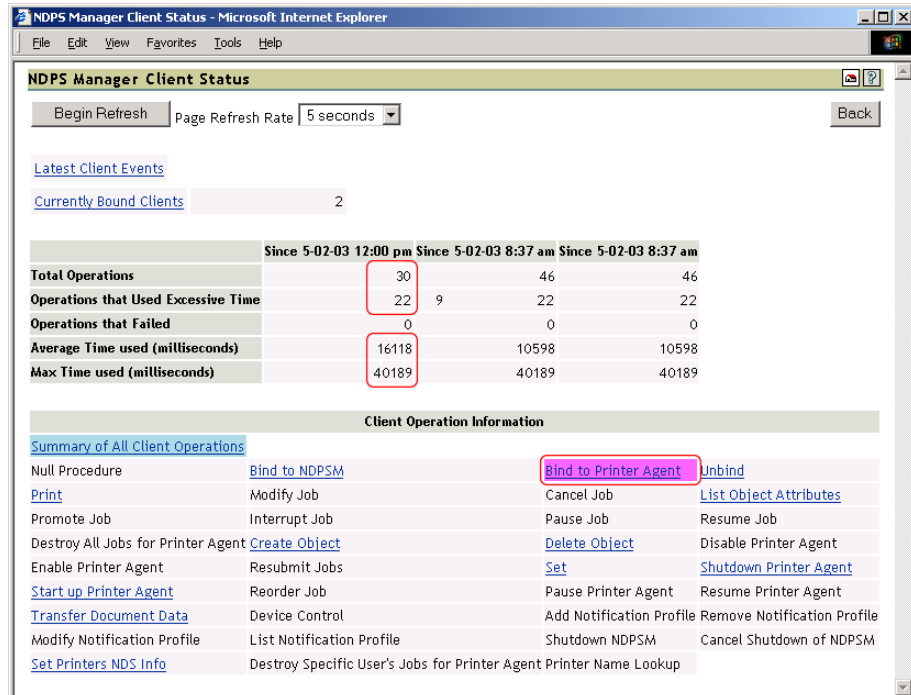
NDPS Manager Client Status - Microsoft Internet Explorer

File Edit View Favorites Tools Help

NDPS Manager Client Status

Begin Refresh Page Refresh Rate 5 seconds

Back

Latest Client Events

Currently Bound Clients 2

| | Since 5-02-03 12:00 pm | Since 5-02-03 8:37 am | Since 5-02-03 8:37 am |
|---|---|---|---|
| Total Operations | 30 | 46 | 46 |
| Operations that Used Excessive Time | 22 9 | 22 | 22 |
| Operations that Failed | 0 | 0 | 0 |
| Average Time used (milliseconds) | 16118 | 10598 | 10598 |
| Max Time used (milliseconds) | 40189 | 40189 | 40189 |

Client Operation Information

Summary of All Client Operations

| | | | |
|---|---|---|---|
| Null Procedure | Bind to NDPSM | Bind to Printer Agent | Unbind |
| Print | Modify Job | Cancel Job | List Object Attributes |
| Promote Job | Interrupt Job | Pause Job | Resume Job |
| Destroy All Jobs for Printer Agent | Create Object | Delete Object | Disable Printer Agent |
| Enable Printer Agent | Resubmit Jobs | Set | Shutdown Printer Agent |
| Start up Printer Agent | Reorder Job | Pause Printer Agent | Resume Printer Agent |
| Transfer Document Data | Device Control | Add Notification Profile | Remove Notification Profile |
| Modify Notification Profile | List Notification Profile | Shutdown NDPSM | Cancel Shutdown of NDPSM |
| Set Printers NDS Info | Destroy Specific User's Jobs for Printer Agent | Printer Name Lookup | |